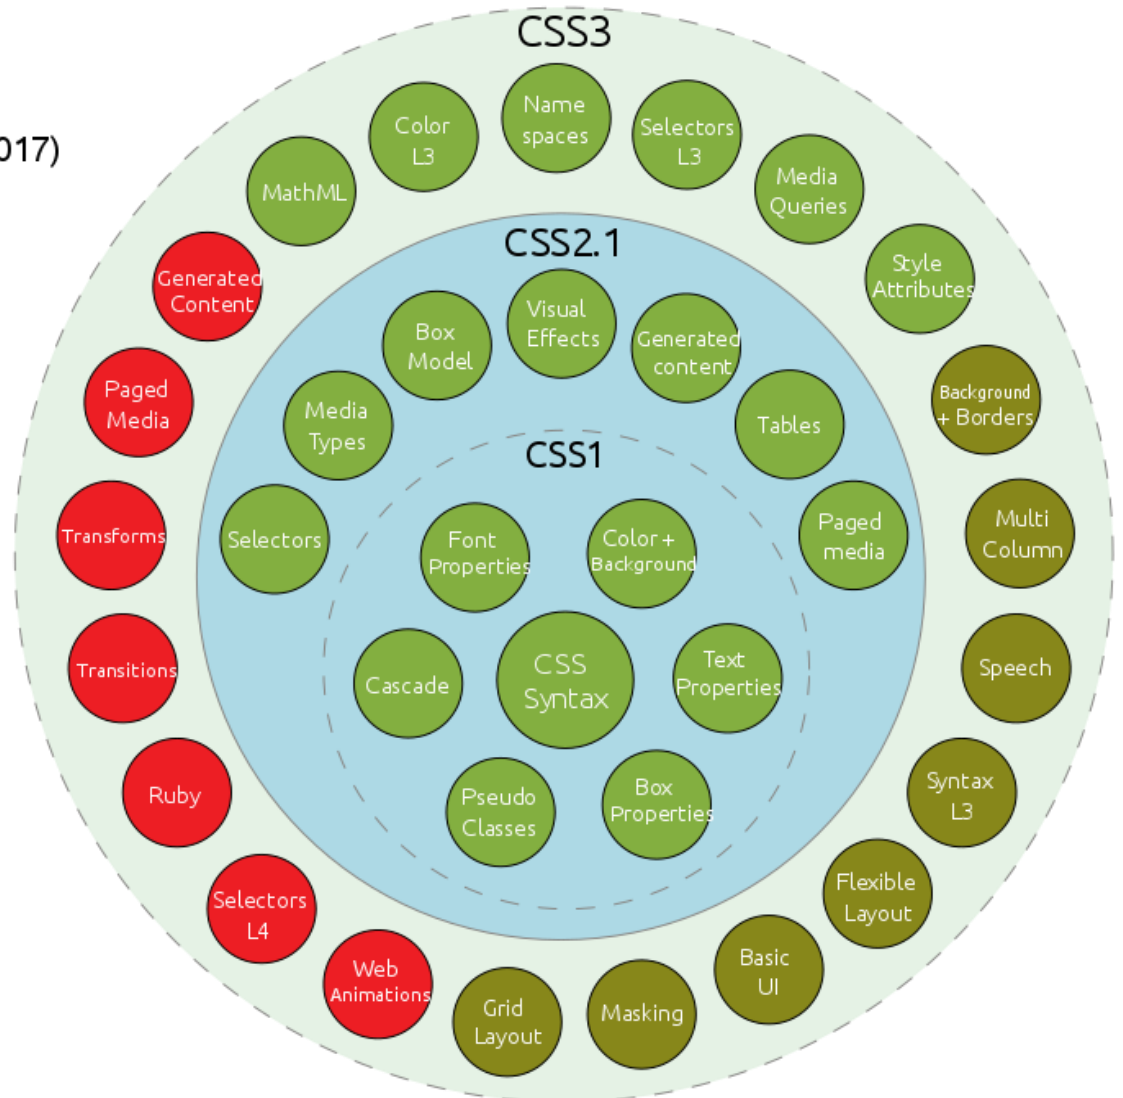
017)

CSS3

Name spaces

Color L3

Selectors L3

MathML

Media Queries

Generated Content

Style Attributes

Paged Media

Background + Borders

Transforms

Multi Column

Transitions

Speech

Ruby

Syntax L3

Selectors L4

Flexible Layout

Web Animations

Grid Layout

Masking

Basic UI

CSS2.1

Box Model

Visual Effects

Generated content

Media Types

Tables

Selectors

Paged media

CSS1

Font Properties

Color + Background

Cascade

CSS Syntax

Text Properties

Pseudo Classes

Box Properties